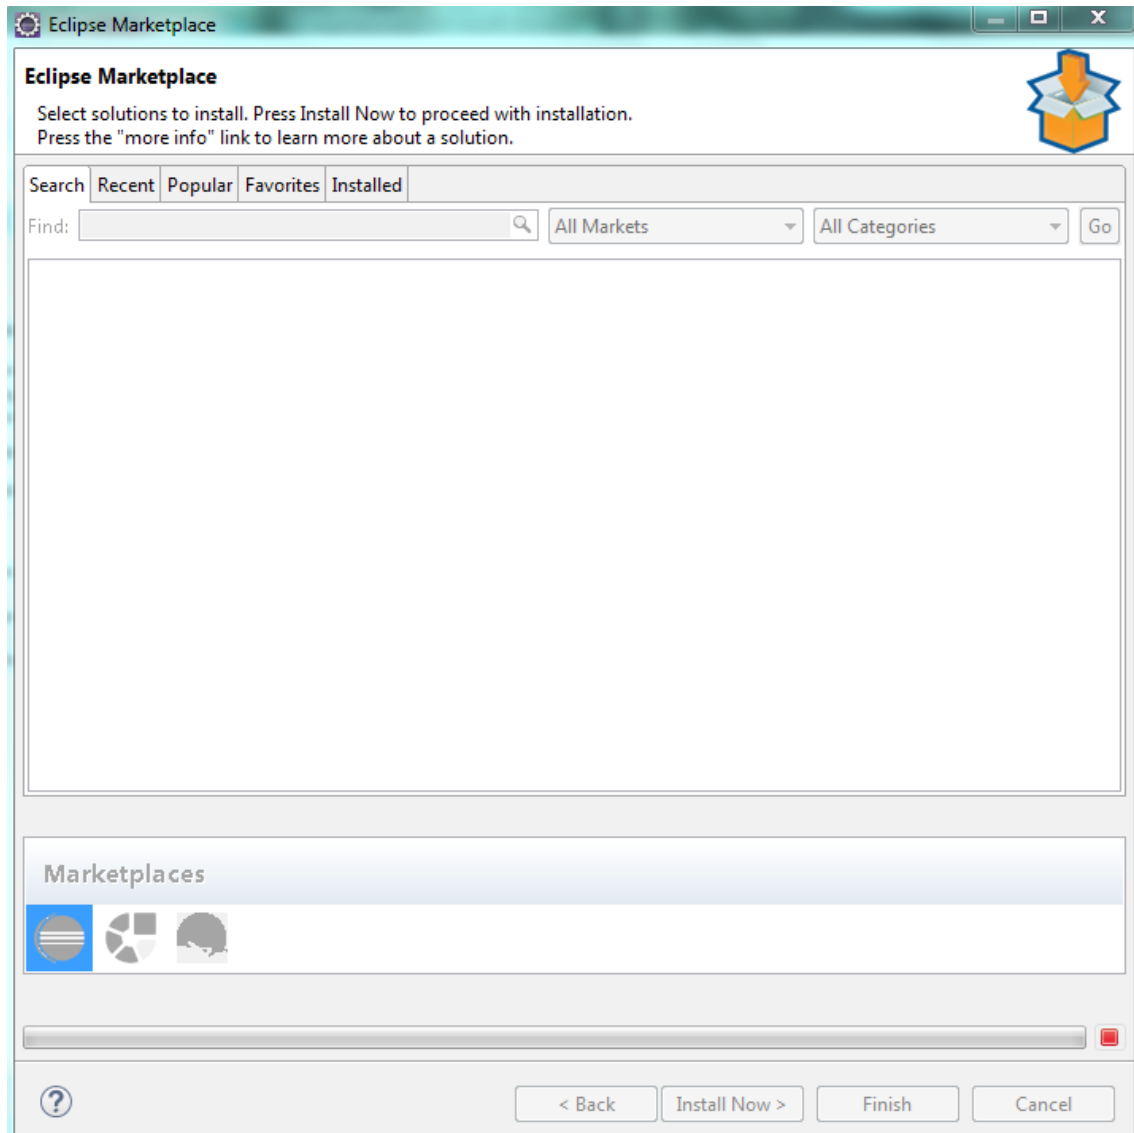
Eclipse Marketplace

Eclipse Marketplace

Select solutions to install. Press Install Now to proceed with installation.
Press the "more info" link to learn more about a solution.

Search | Recent | Popular | Favorites | Installed

Find:

All Markets

All Categories

Go

Marketplaces

< Back

Install Now >

Finish

Cancel